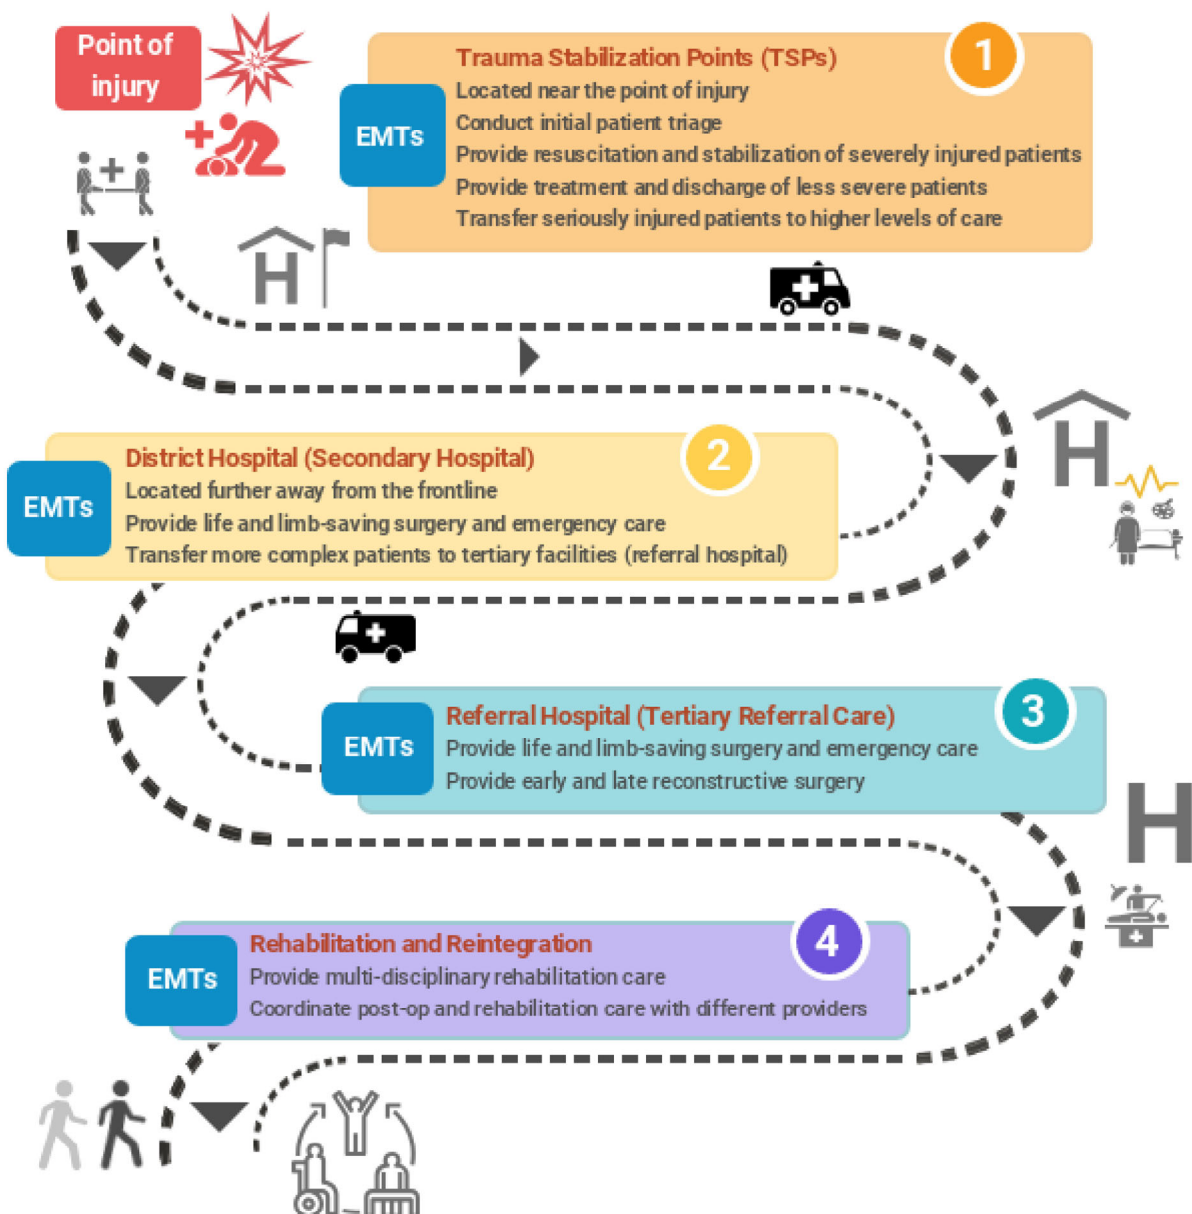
Point of injury

EMTs

Trauma Stabilization Points (TSPs)

1

Located near the point of injury
Conduct initial patient triage
Provide resuscitation and stabilization of severely injured patients
Provide treatment and discharge of less severe patients
Transfer seriously injured patients to higher levels of care

H

H

EMTs

District Hospital (Secondary Hospital)

2

Located further away from the frontline
Provide life and limb-saving surgery and emergency care
Transfer more complex patients to tertiary facilities (referral hospital)

EMTs

Referral Hospital (Tertiary Referral Care)

3

Provide life and limb-saving surgery and emergency care
Provide early and late reconstructive surgery

H

EMTs

Rehabilitation and Reintegration

4

Provide multi-disciplinary rehabilitation care
Coordinate post-op and rehabilitation care with different providers